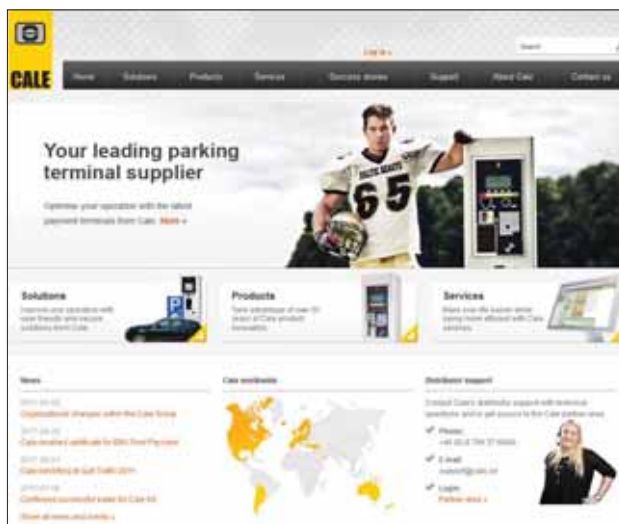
CALE

Log in »

Search

Home Solutions Products Services Success stories Support About Cale Contact us

Your leading parking terminal supplier

Optimise your operation with the latest payment terminals from Cale. More »

65

Solutions
Improve your operation with user friendly and secure solutions from Cale.

Products
Take advantage of over 50 years of Cale product innovation.

Services
Make your life easier while being more efficient with Cale services.

News

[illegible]
Organizational changes within the Cale Group

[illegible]
Cale received certificate for EMV Point Payment

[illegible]
Cale exhibiting at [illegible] 2011

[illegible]
Conference successful event for Cale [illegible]

Show all news and events »

Cale worldwide

Distributor support

Contact Cale's distributor support with technical questions and to get access to the Cale partner area.

Phone:
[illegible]

E-mail:
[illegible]

Login:
Partner area »